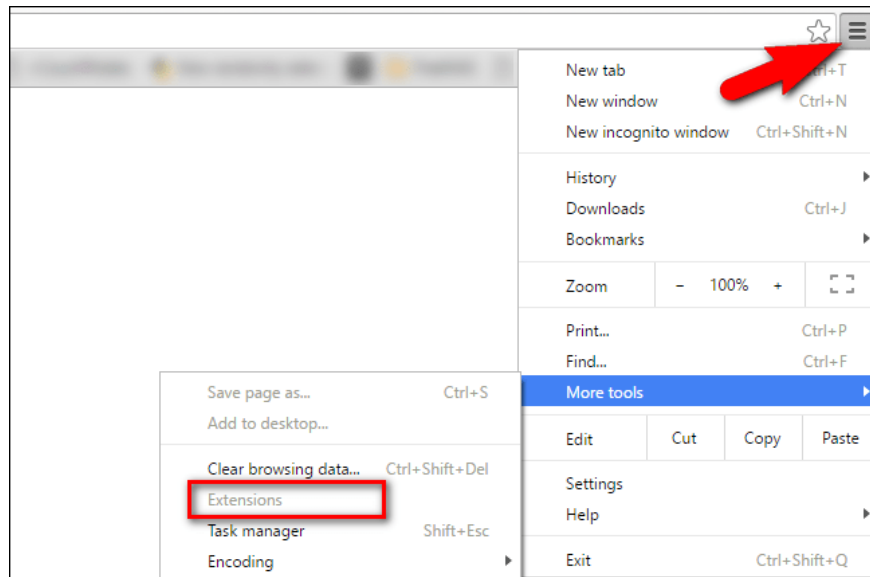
New tab Ctrl+T
New window Ctrl+N
New incognito window Ctrl+Shift+N

History
Downloads Ctrl+J
Bookmarks

Zoom – 100% +

Print... Ctrl+P
Find... Ctrl+F
More tools

Edit Cut Copy Paste

Settings
Help

Exit Ctrl+Shift+Q

Save page as... Ctrl+S
Add to desktop...

Clear browsing data... Ctrl+Shift+Del
Extensions
Task manager Shift+Esc
Encoding